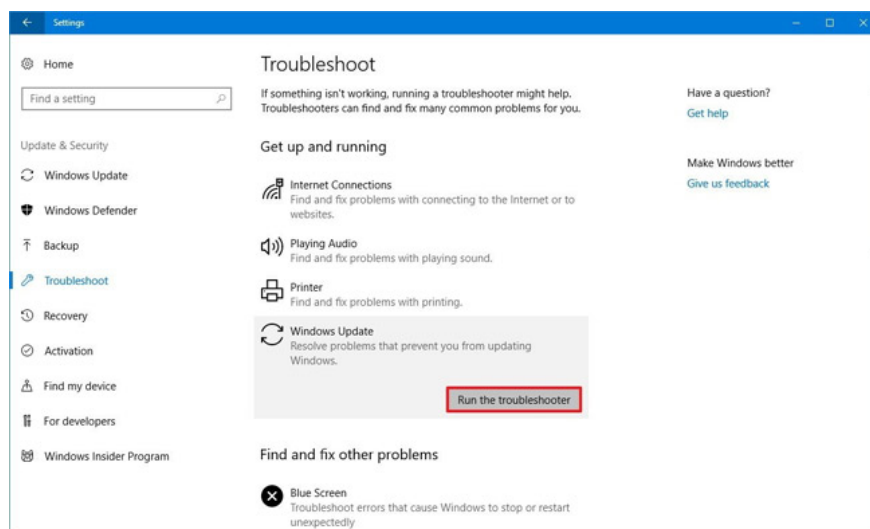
Settings

Home

Find a setting

Update & Security

Windows Update

Windows Defender

Backup

Troubleshoot

Recovery

Activation

Find my device

For developers

Windows Insider Program

Troubleshoot

If something isn't working, running a troubleshooter might help. Troubleshooters can find and fix many common problems for you.

Get up and running

Internet Connections
Find and fix problems with connecting to the Internet or to websites.

Playing Audio
Find and fix problems with playing sound.

Printer
Find and fix problems with printing.

Windows Update
Resolve problems that prevent you from updating Windows.

Run the troubleshooter

Find and fix other problems

Blue Screen
Troubleshoot errors that cause Windows to stop or restart unexpectedly

Have a question?
Get help

Make Windows better
Give us feedback